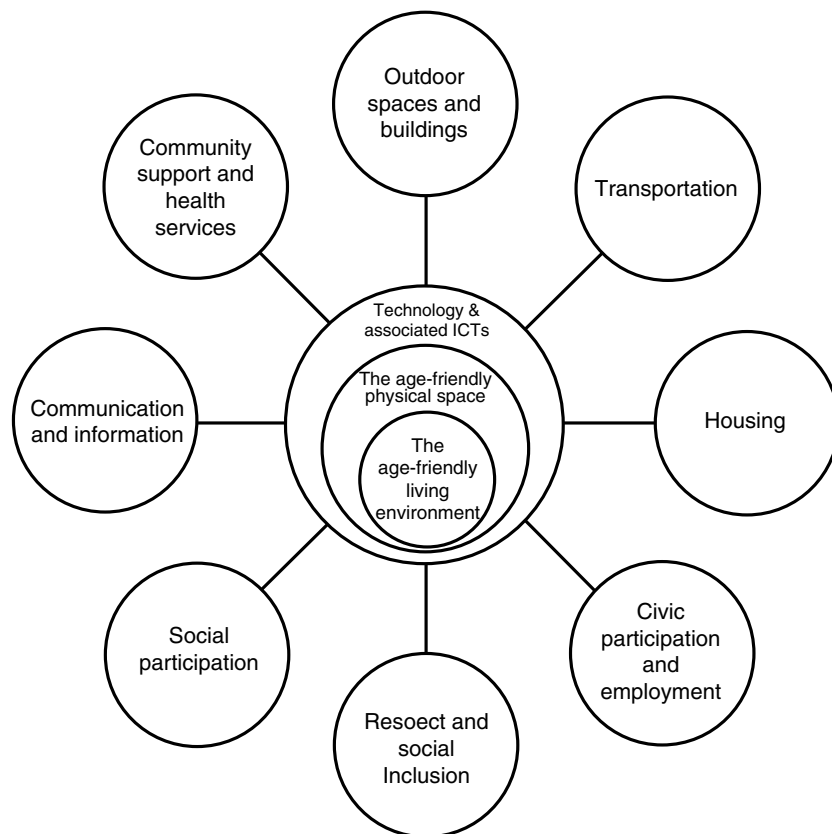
Outdoor spaces and buildings

Community support and health services

Transportation

Technology & associated ICTs

The age-friendly physical space

The age-friendly living environment

Communication and information

Housing

Social participation

Civic participation and employment

Resoect and social Inclusion